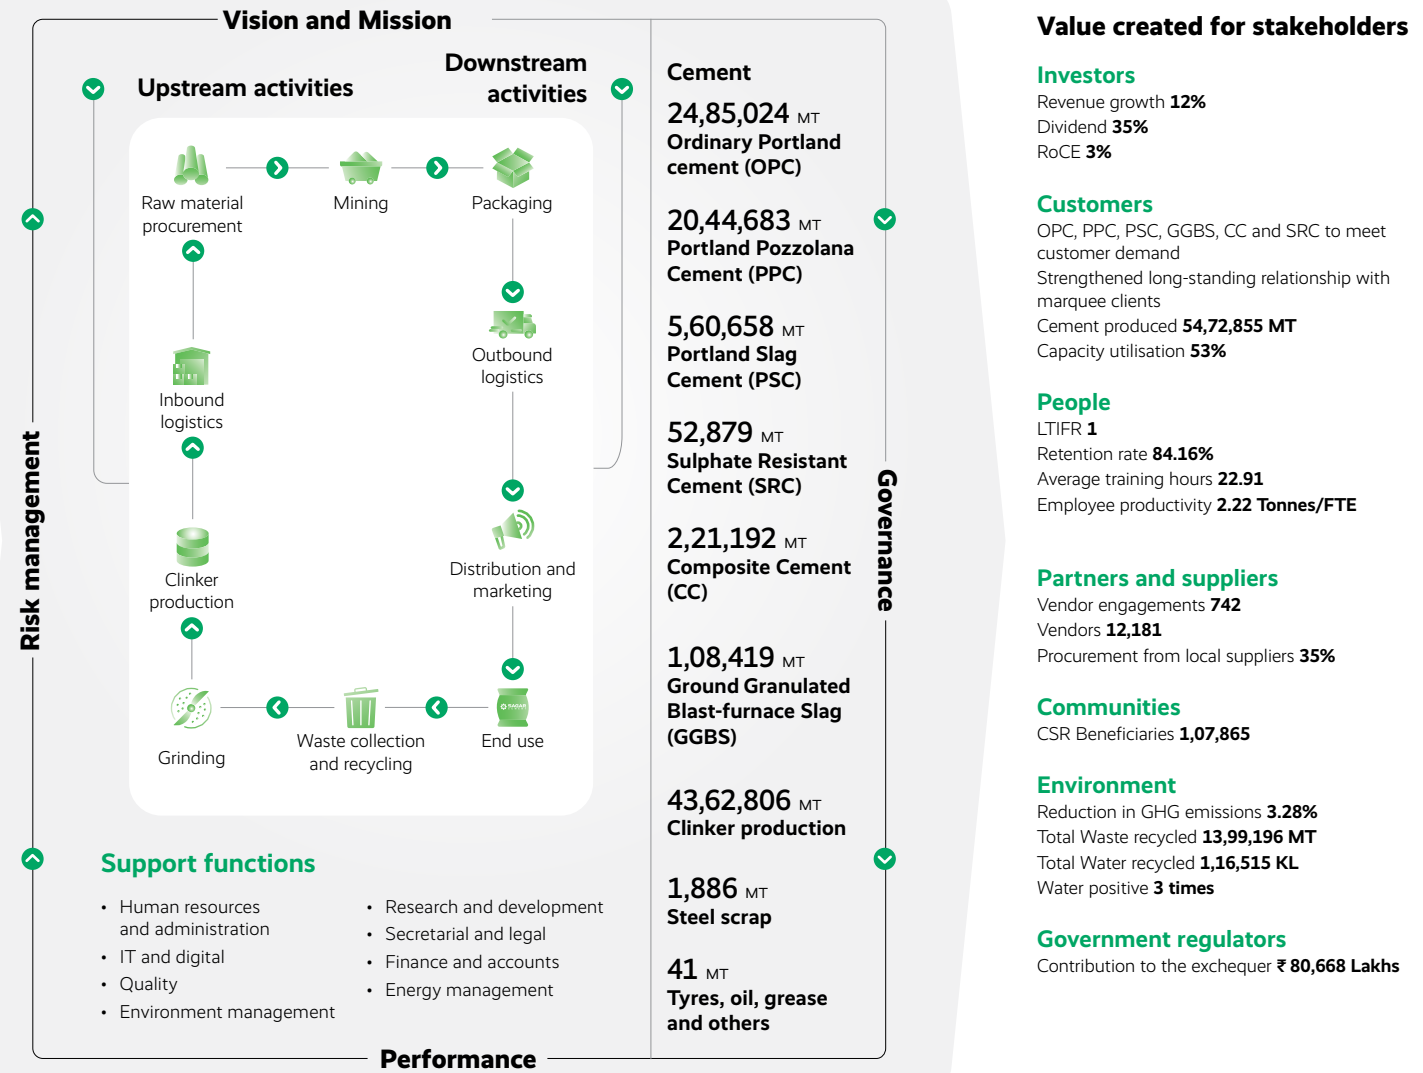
Vision and Mission

Upstream activities

Downstream activities

Raw material procurement

Mining

Packaging

Outbound logistics

Inbound logistics

Clinker production

Distribution and marketing

Grinding

Waste collection and recycling

End use

Risk management

Support functions

• Human resources and administration
• IT and digital
• Quality
• Environment management

• Research and development
• Secretarial and legal
• Finance and accounts
• Energy management

Performance

Cement

24,85,024 MT
Ordinary Portland cement (OPC)

20,44,683 MT
Portland Pozzolana Cement (PPC)

5,60,658 MT
Portland Slag Cement (PSC)

52,879 MT
Sulphate Resistant Cement (SRC)

2,21,192 MT
Composite Cement (CC)

1,08,419 MT
Ground Granulated Blast-furnace Slag (GGBS)

43,62,806 MT
Clinker production

1,886 MT
Steel scrap

41 MT
Tyres, oil, grease and others

Governance

Value created for stakeholders

Investors
Revenue growth **12%**
Dividend **35%**
RoCE **3%**

Customers
OPC, PPC, PSC, GGBS, CC and SRC to meet customer demand
Strengthened long-standing relationship with marquee clients
Cement produced **54,72,855 MT**
Capacity utilisation **53%**

People
LTIFR **1**
Retention rate **84.16%**
Average training hours **22.91**
Employee productivity **2.22 Tonnes/FTE**

Partners and suppliers
Vendor engagements **742**
Vendors **12,181**
Procurement from local suppliers **35%**

Communities
CSR Beneficiaries **1,07,865**

Environment
Reduction in GHG emissions **3.28%**
Total Waste recycled **13,99,196 MT**
Total Water recycled **1,16,515 KL**
Water positive **3 times**

Government regulators
Contribution to the exchequer **₹ 80,668 Lakhs**